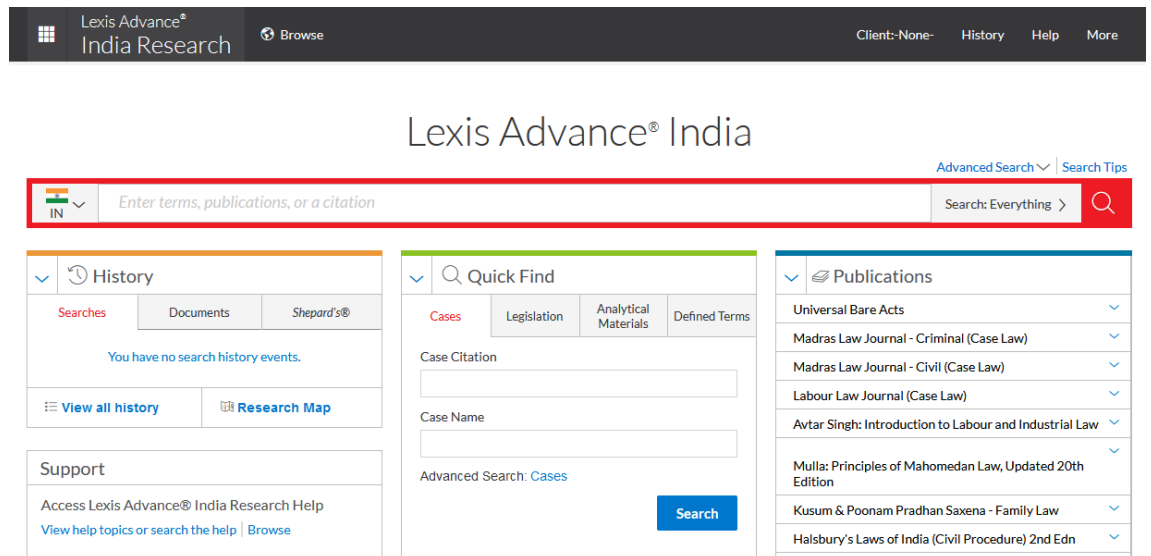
Lexis Advance®
India Research

Browse

Client:-None- History Help More

Lexis Advance® India

Advanced Search | Search Tips

IN

Enter terms, publications, or a citation

Search: Everything

History

| Searches | Documents | Shepard's® |
|---|---|---|

You have no search history events.

View all history

Research Map

Support

Access Lexis Advance® India Research Help

View help topics or search the help | Browse

Quick Find

| Cases | Legislation | Analytical Materials | Defined Terms |
|---|---|---|---|

Case Citation

Case Name

Advanced Search: Cases

Search

Publications

Universal Bare Acts

Madras Law Journal - Criminal (Case Law)

Madras Law Journal - Civil (Case Law)

Labour Law Journal (Case Law)

Avtar Singh: Introduction to Labour and Industrial Law

Mulla: Principles of Mahomedan Law, Updated 20th Edition

Kusum & Poonam Pradhan Saxena - Family Law

Halsbury's Laws of India (Civil Procedure) 2nd Edn